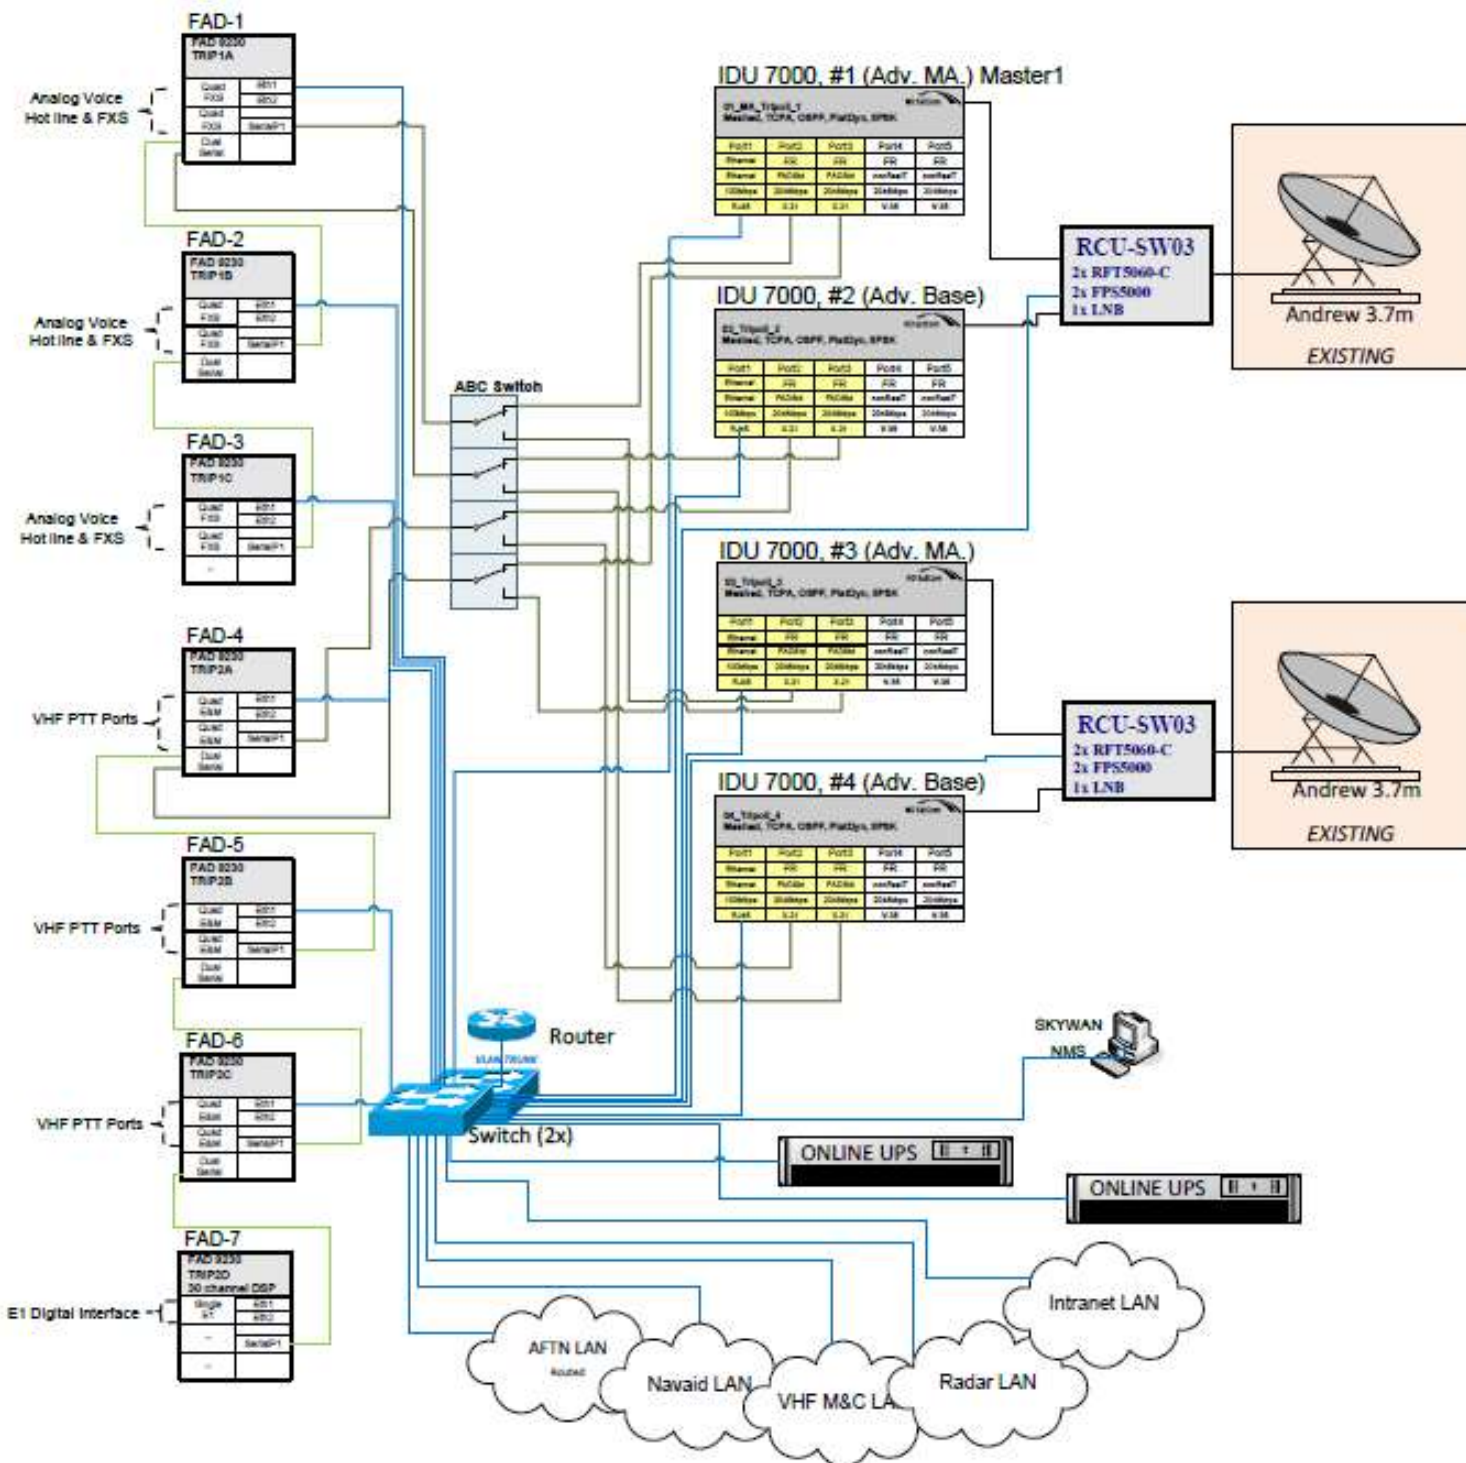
FAD-1
FAD 9230
TRIP1A
Quad FXS
Quad FXS
Dual Serial
Eth1
Eth2
SerialP1
Analog Voice Hot line & FXS

FAD-2
FAD 9230
TRIP1B
Quad FXS
Quad FXS
Dual Serial
Eth1
Eth2
SerialP1
Analog Voice Hot line & FXS

FAD-3
FAD 9230
TRIP1C
Quad FXS
Quad FXS
Eth1
Eth2
SerialP1
Analog Voice Hot line & FXS

FAD-4
FAD 9230
TRIP2A
Quad E&M
Quad E&M
Dual Serial
Eth1
Eth2
SerialP1
VHF PTT Ports

FAD-5
FAD 9230
TRIP2B
Quad E&M
Quad E&M
Dual Serial
Eth1
Eth2
SerialP1
VHF PTT Ports

FAD-6
FAD 9230
TRIP2C
Quad E&M
Quad E&M
Dual Serial
Eth1
Eth2
SerialP1
VHF PTT Ports

FAD-7
FAD 9230
TRIP2D
30 channel DSP
Single E1
Eth1
Eth2
SerialP1
E1 Digital Interface

ABC Switch

IDU 7000, #1 (Adv. MA.) Master1
IDU 7000, #2 (Adv. Base)
IDU 7000, #3 (Adv. MA.)
IDU 7000, #4 (Adv. Base)

| Port1 | Port2 | Port3 | Port4 | Port5 |
|---|---|---|---|---|
| Ethernet | FR | FR | FR | FR |

RCU-SW03
2x RFT5060-C
2x FPS5000
1x LNB
Andrew 3.7m
EXISTING

RCU-SW03
2x RFT5060-C
2x FPS5000
1x LNB
Andrew 3.7m
EXISTING

Router
VLAN TRUNK
Switch (2x)
SKYWAN NMS
ONLINE UPS
ONLINE UPS
Intranet LAN
AFTN LAN
Navaid LAN
VHF M&C LA
Radar LAN